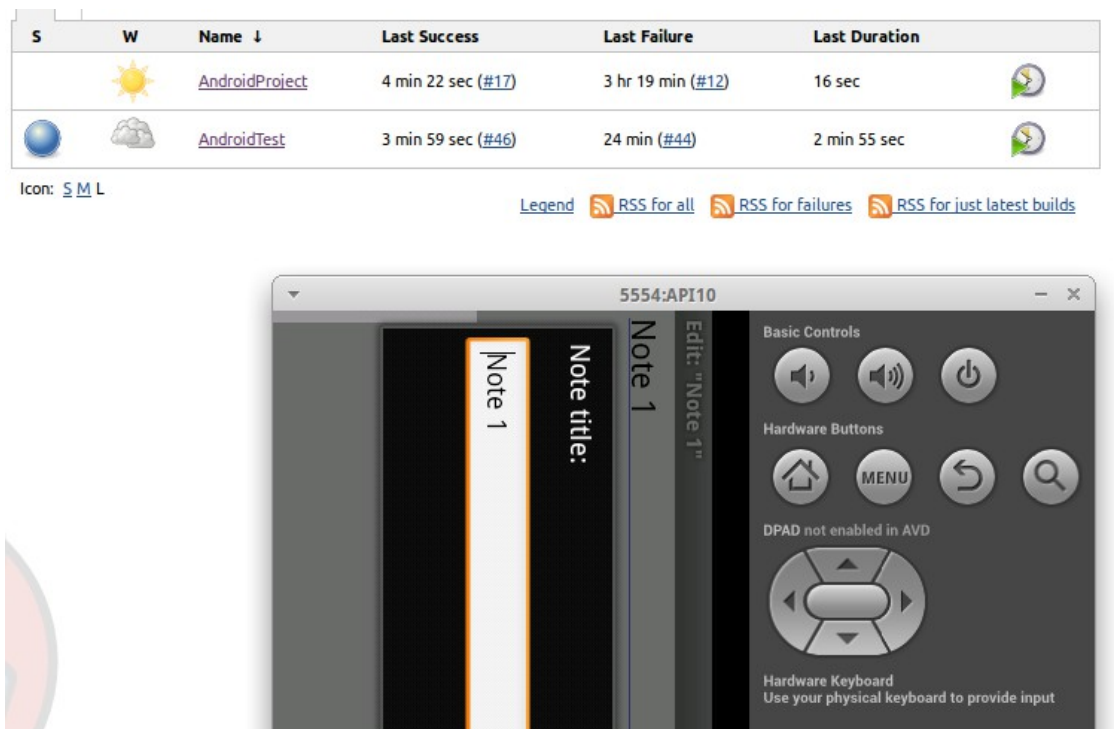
| S | W | Name ↓ | Last Success | Last Failure | Last Duration | |
|---|---|---|---|---|---|---|
| | | AndroidProject | 4 min 22 sec (#17) | 3 hr 19 min (#12) | 16 sec | |
| | | AndroidTest | 3 min 59 sec (#46) | 24 min (#44) | 2 min 55 sec | |

Icon: S M L

Legend RSS for all RSS for failures RSS for just latest builds

5554:API10

Note title:

Note 1

Note 1

Edit: "Note 1"

Basic Controls

Hardware Buttons

MENU

DPAD not enabled in AVD

Hardware Keyboard
Use your physical keyboard to provide input